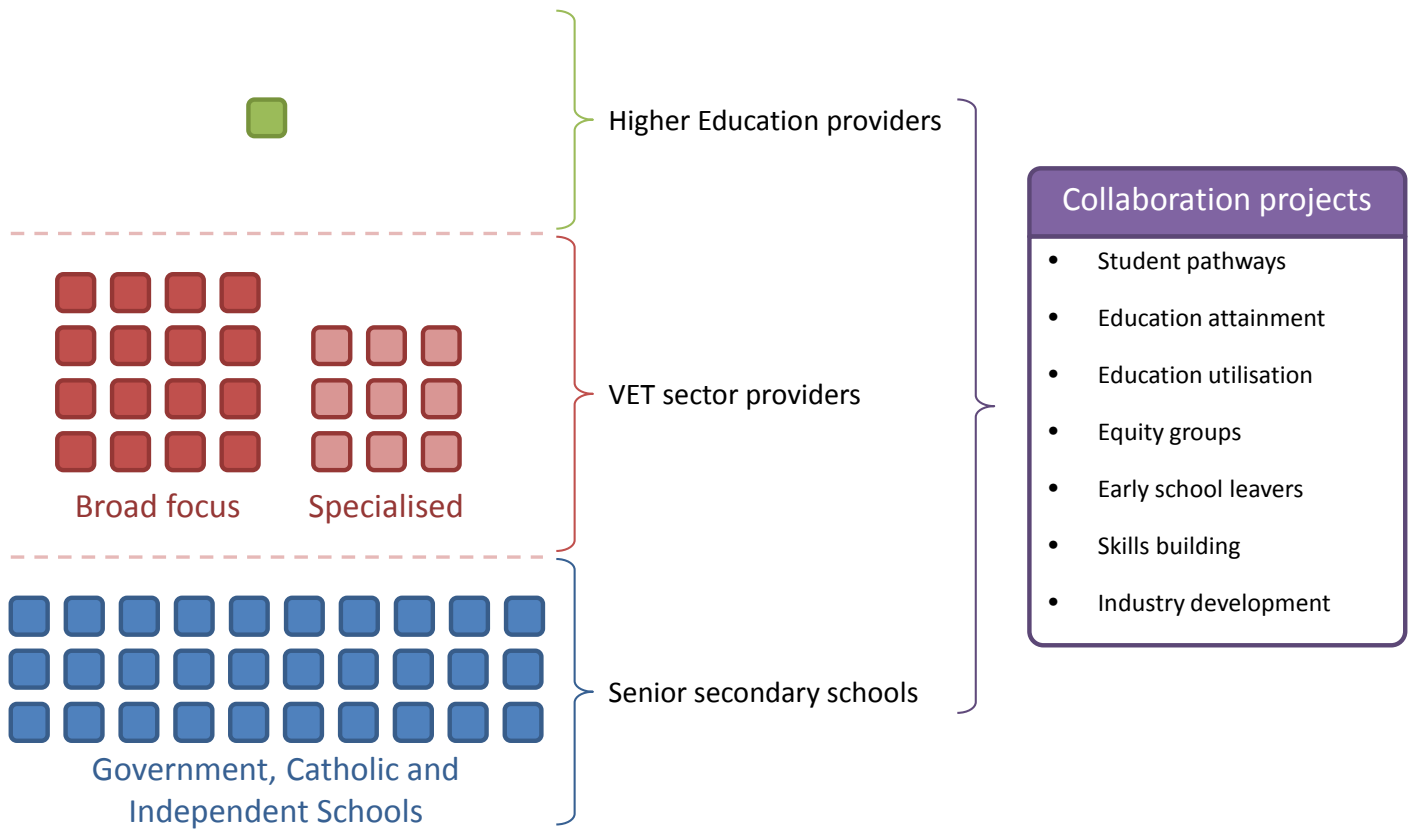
Higher Education providers

Broad focus

Specialised

VET sector providers

Government, Catholic and Independent Schools

Senior secondary schools

Collaboration projects

- Student pathways
- Education attainment
- Education utilisation
- Equity groups
- Early school leavers
- Skills building
- Industry development